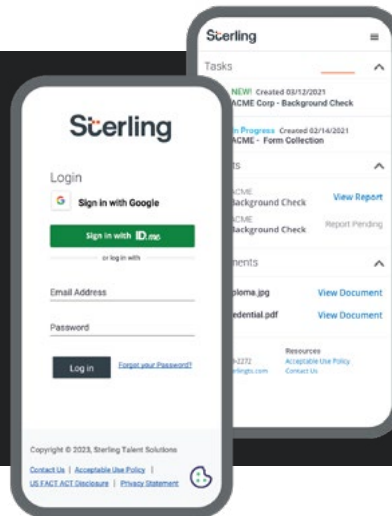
Sterling

Login

Sign in with Google

Sign in with ID.me

or log in with

Email Address

Password

Log in

Forgot your Password?

Copyright © 2023, Sterling Talent Solutions

Contact Us | Acceptable Use Policy | US FACT ACT Disclosure | Privacy Statement

Sterling

Tasks

NEW! Created 03/12/2021
ACME Corp - Background Check

In Progress Created 02/14/2021
ACME - Form Collection

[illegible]ts

ACME
Background Check
View Report

ACME
Background Check
Report Pending

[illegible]ments

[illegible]ploma.jpg
View Document

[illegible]edential.pdf
View Document

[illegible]-2272
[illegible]rlingts.com

Resources
Acceptable Use Policy
Contact Us